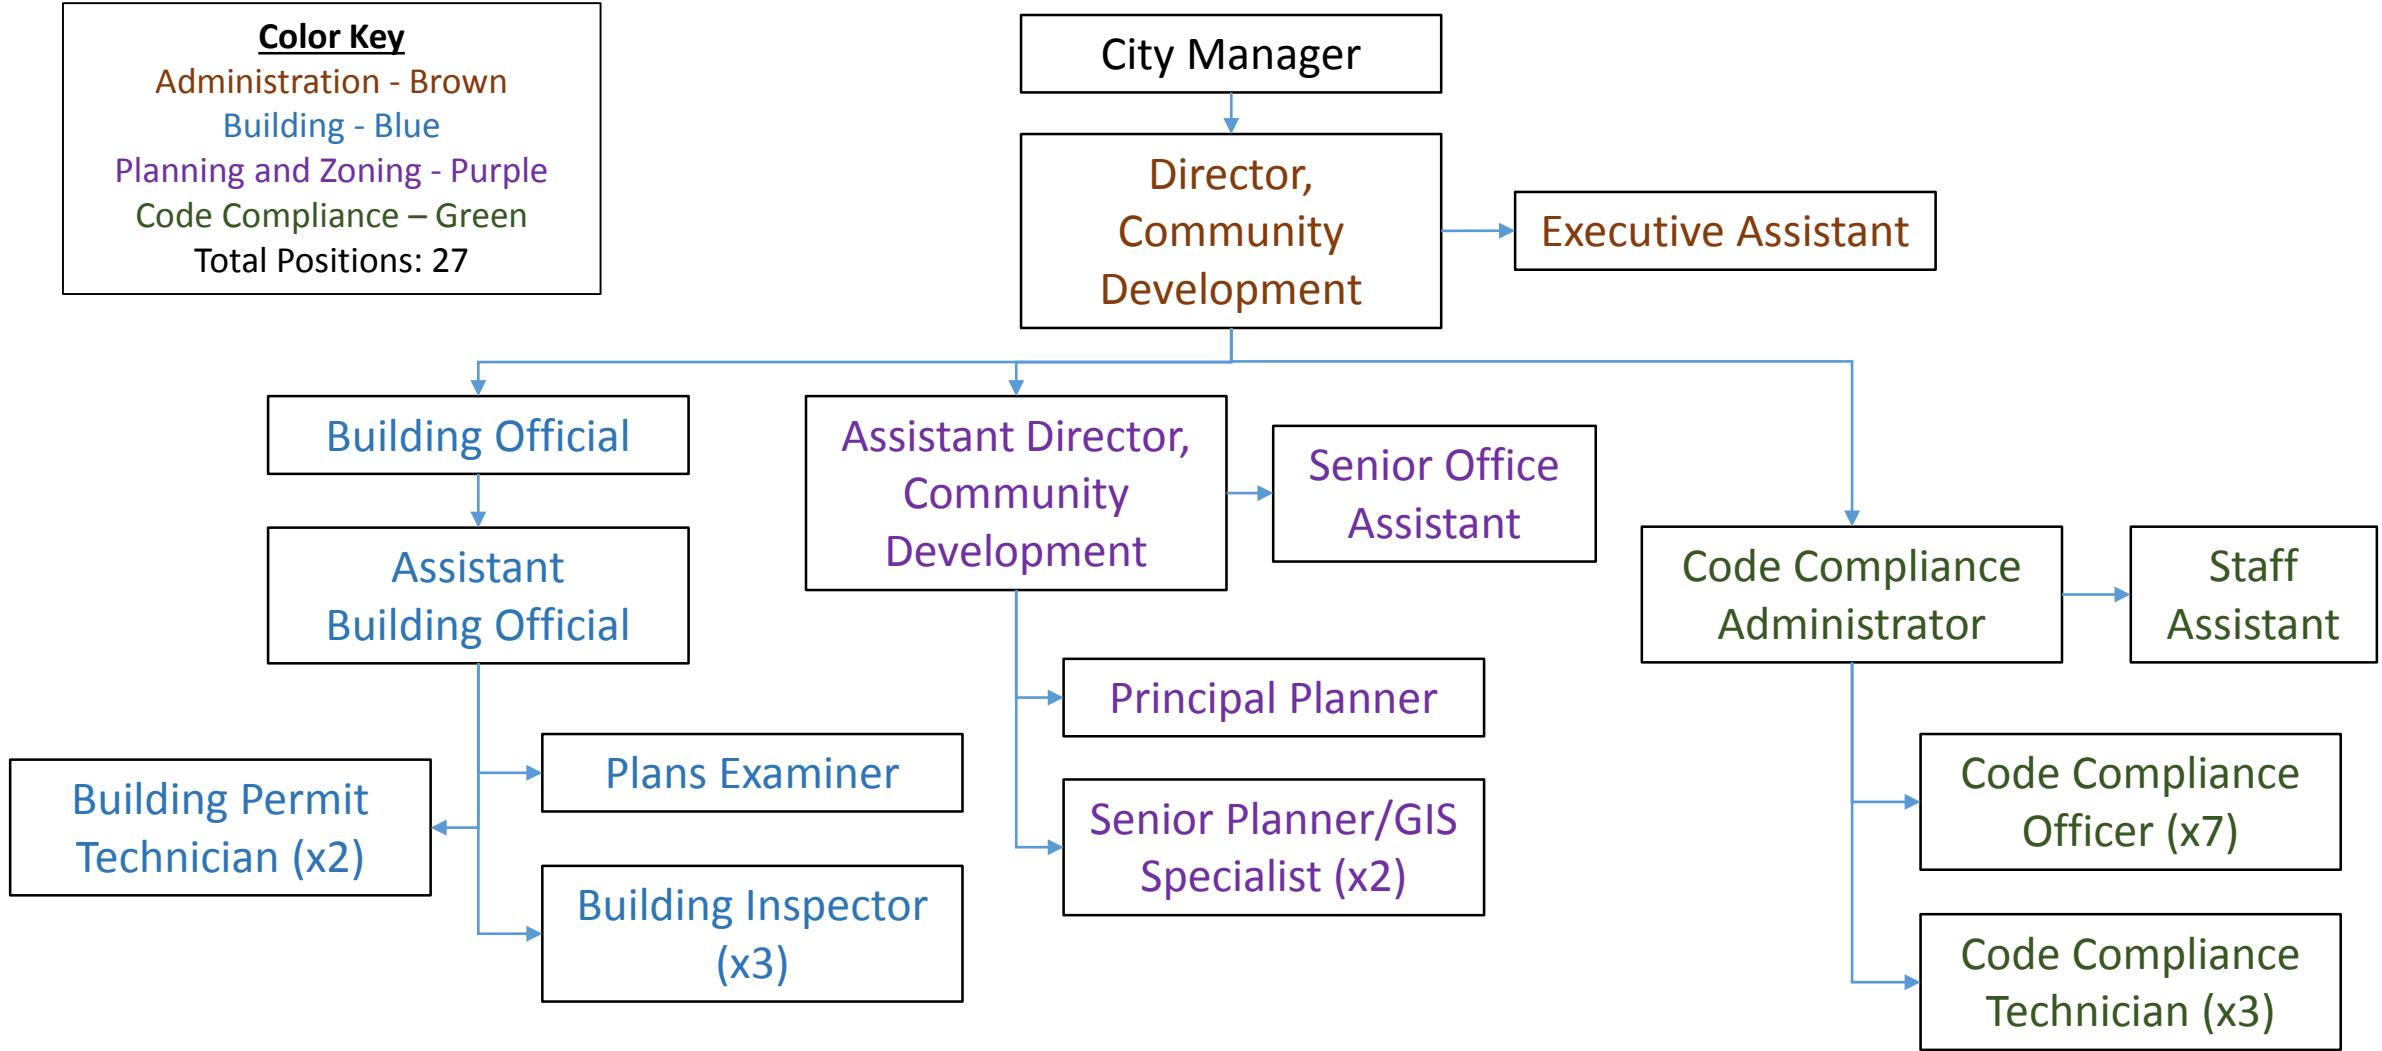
Color Key
Administration - Brown
Building - Blue
Planning and Zoning - Purple
Code Compliance – Green
Total Positions: 27

City Manager

Director, Community Development

Executive Assistant

Building Official

Assistant Building Official

Building Permit Technician (x2)

Plans Examiner

Building Inspector (x3)

Assistant Director, Community Development

Senior Office Assistant

Principal Planner

Senior Planner/GIS Specialist (x2)

Code Compliance Administrator

Staff Assistant

Code Compliance Officer (x7)

Code Compliance Technician (x3)